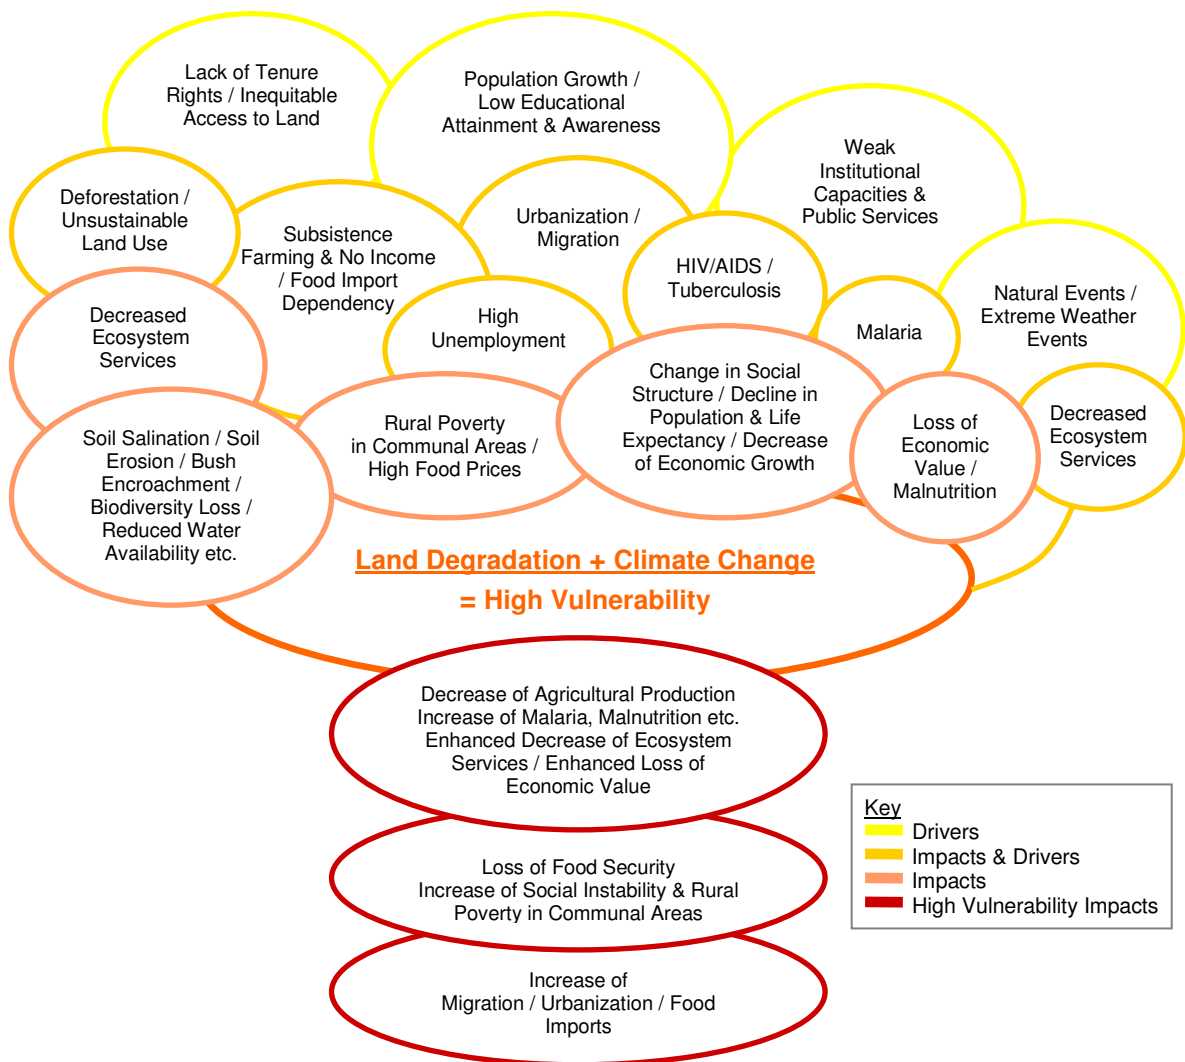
Lack of Tenure Rights / Inequitable Access to Land

Population Growth / Low Educational Attainment & Awareness

Weak Institutional Capacities & Public Services

Deforestation / Unsustainable Land Use

Subsistence Farming & No Income / Food Import Dependency

Urbanization / Migration

HIV/AIDS / Tuberculosis

Natural Events / Extreme Weather Events

Decreased Ecosystem Services

High Unemployment

Malaria

Change in Social Structure / Decline in Population & Life Expectancy / Decrease of Economic Growth

Loss of Economic Value / Malnutrition

Decreased Ecosystem Services

Soil Salination / Soil Erosion / Bush Encroachment / Biodiversity Loss / Reduced Water Availability etc.

Rural Poverty in Communal Areas / High Food Prices

Land Degradation + Climate Change
= High Vulnerability

Decrease of Agricultural Production Increase of Malaria, Malnutrition etc. Enhanced Decrease of Ecosystem Services / Enhanced Loss of Economic Value

Loss of Food Security Increase of Social Instability & Rural Poverty in Communal Areas

Increase of Migration / Urbanization / Food Imports

Key
Drivers
Impacts & Drivers
Impacts
High Vulnerability Impacts